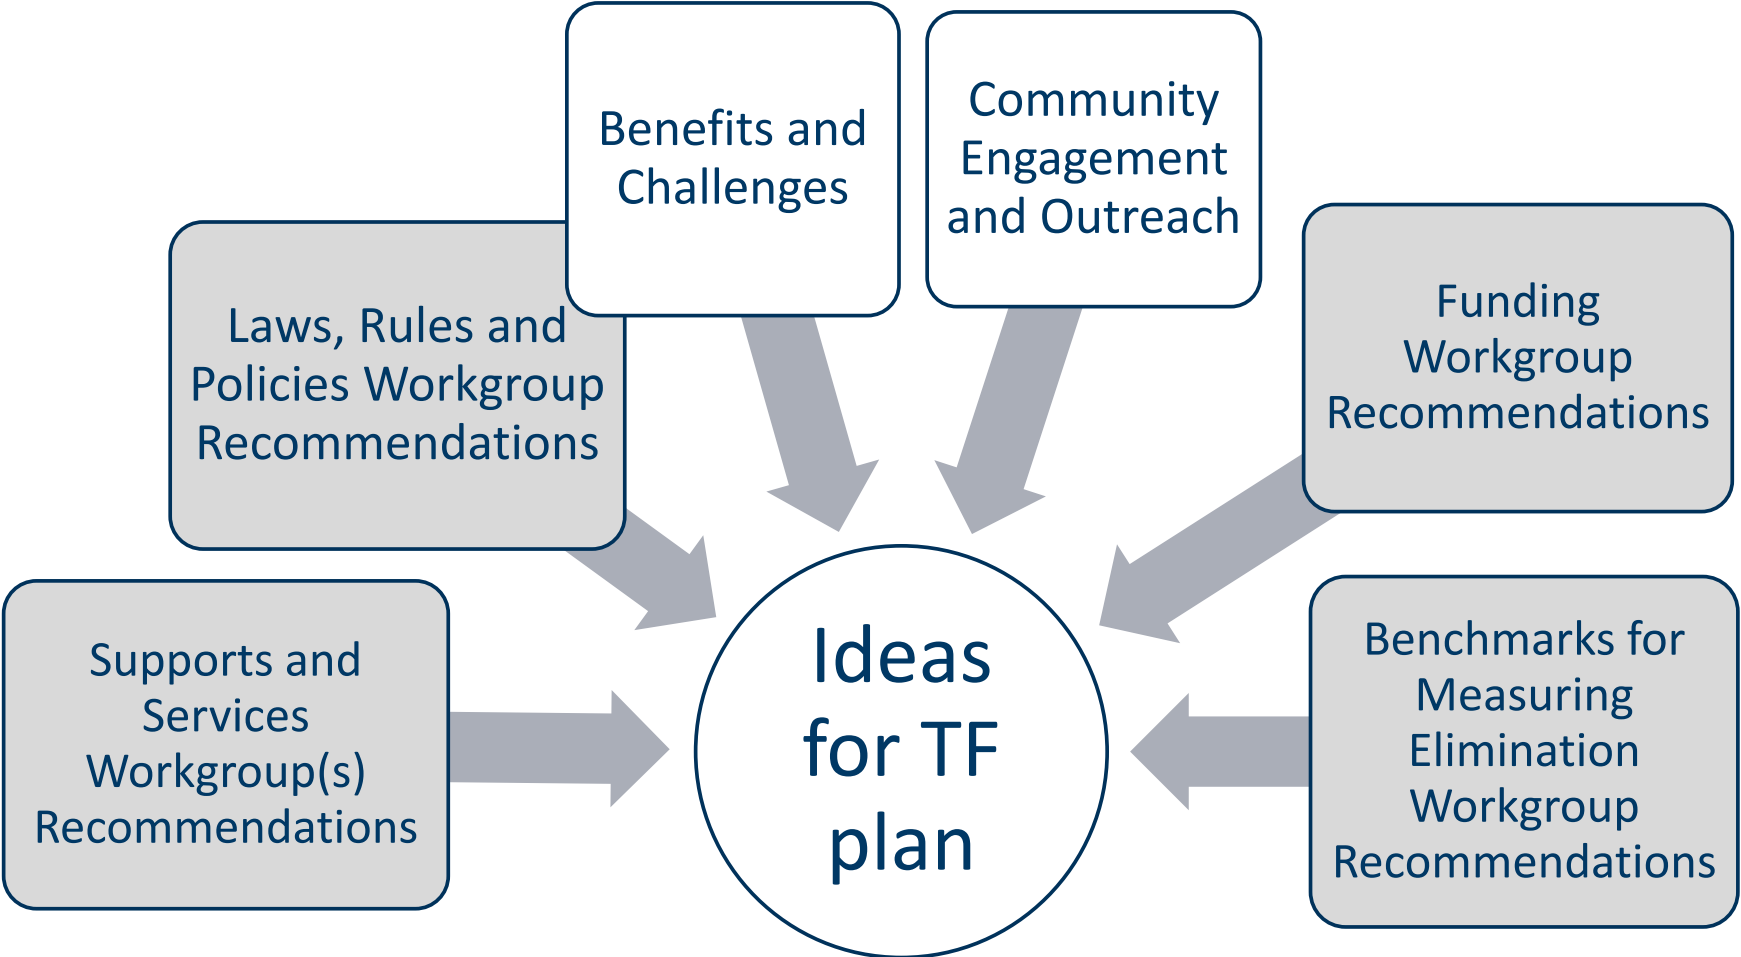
Benefits and Challenges

Community Engagement and Outreach

Laws, Rules and Policies Workgroup Recommendations

Funding Workgroup Recommendations

Supports and Services Workgroup(s) Recommendations

Ideas for TF plan

Benchmarks for Measuring Elimination Workgroup Recommendations